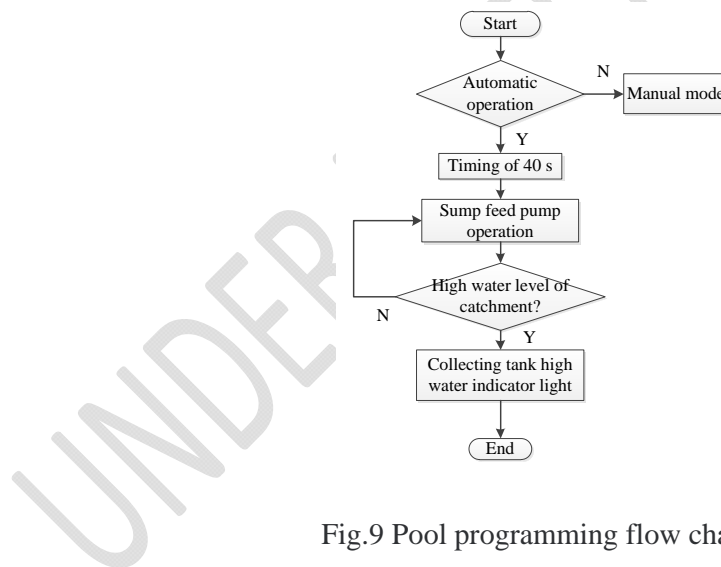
Start

Automatic operation

N

Manual mode

Y

Timing of 40 s

Sump feed pump operation

High water level of catchment?

N

Y

Collecting tank high water indicator light

End

UNDER

Fig.9 Pool programming flow cha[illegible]